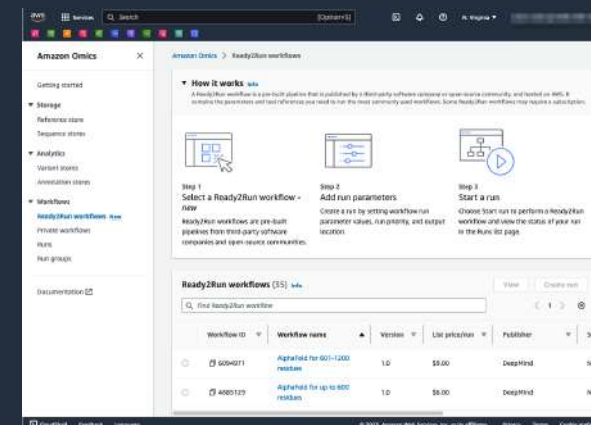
aws Services Q Search [Option+S] N. Virginia ▾

Amazon Omics ✕

Getting started

▼ Storage
Reference store
Sequence stores

▼ Analytics
Variant stores
Annotation stores

▼ Workflows
Ready2Run workflows New
Private workflows
Runs
Run groups

Documentation

Amazon Omics > Ready2Run workflows

▼ How it works Info

A Ready2Run workflow is a pre-built pipeline that is published by a third-party software company or open-source community, and hosted on AWS. It contains the parameters and tool references you need to run the most commonly used workflows. Some Ready2Run workflows may require a subscription.

Step 1
Select a Ready2Run workflow - new
Ready2Run workflows are pre-built pipelines from third-party software companies and open-source communities.

Step 2
Add run parameters
Create a run by setting workflow run parameter values, run priority, and output location.

Step 3
Start a run
Choose Start run to perform a Ready2Run workflow and view the status of your run in the Runs list page.

Ready2Run workflows (35) Info

View Create run

Q Find Ready2Run workflow

< 1 >

| Workflow ID | Workflow name | Version | List price/run | Publisher |
|---|---|---|---|---|
| 6094071 | AlphaFold for 601-1200 residues | 1.0 | $8.00 | DeepMind |
| 4665125 | AlphaFold for up to 600 residues | 1.0 | $6.00 | DeepMind |

CloudShell Feedback Language © 2023, Amazon Web Services, Inc. or its affiliates. Privacy Terms Cookie preferences